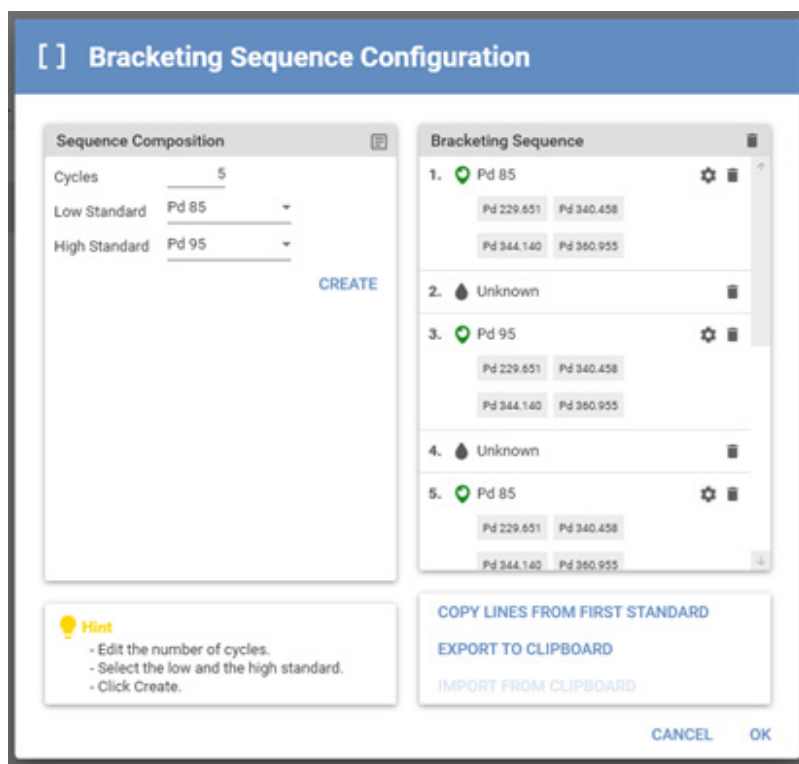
[ ] Bracketing Sequence Configuration

Sequence Composition

Cycles 5

Low Standard Pd 85

High Standard Pd 95

CREATE

Bracketing Sequence

1. Pd 85
Pd 229.651 Pd 340.458
Pd 344.140 Pd 360.955

2. Unknown

3. Pd 95
Pd 229.651 Pd 340.458
Pd 344.140 Pd 360.955

4. Unknown

5. Pd 85
Pd 229.651 Pd 340.458
Pd 344.140 Pd 360.955

Hint
- Edit the number of cycles.
- Select the low and the high standard.
- Click Create.

COPY LINES FROM FIRST STANDARD

EXPORT TO CLIPBOARD

IMPORT FROM CLIPBOARD

CANCEL OK